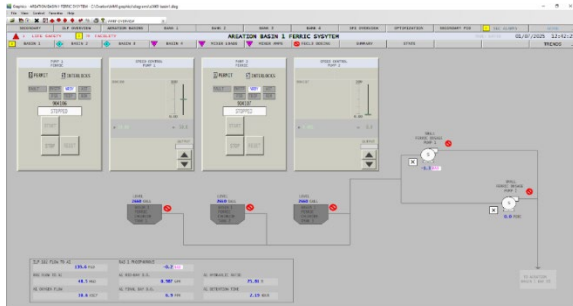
AERATION BASIN 1 FERRIC SYSTEM

02/07/2025 13:42:2

BASIN 1

BASIN 2

BASIN 4

SUMMARY

TRENDS

PUMP 1
FERRIC

PUMP 2
FERRIC

STOPPED

STOPPED

SMALL
FERRIC DOSING
PUMP 1

SMALL
FERRIC DOSING
PUMP 2

TANK

TANK

TANK

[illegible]